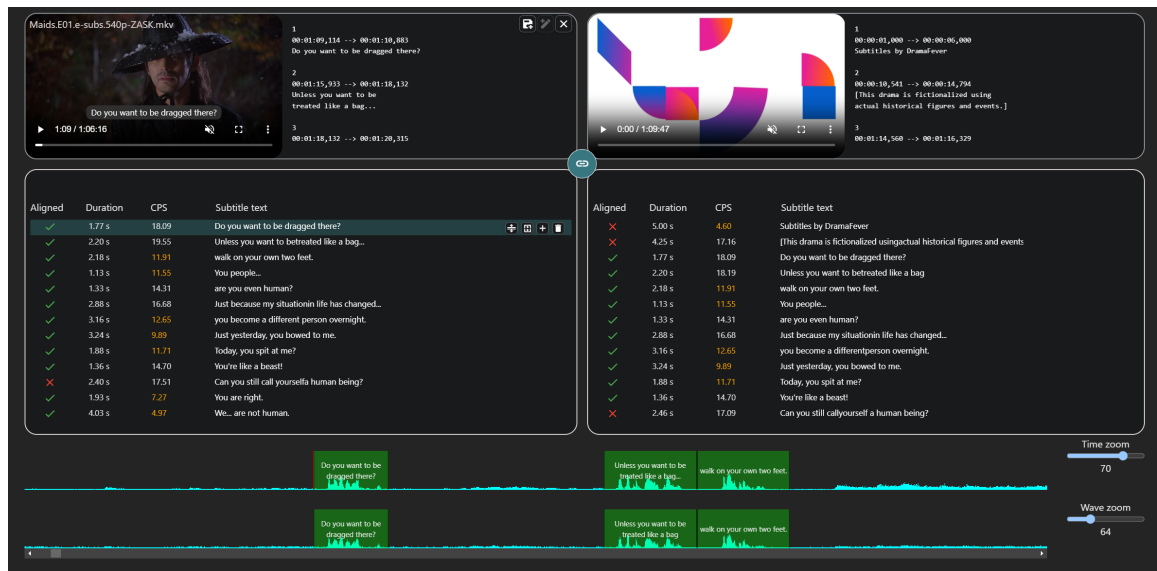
Maids.E01.e-subs.540p-ZASK.mkv

Do you want to be dragged there?

1:09 / 1:06:16

1
00:01:09,114 --> 00:01:10,883
Do you want to be dragged there?

2
00:01:15,933 --> 00:01:18,132
Unless you want to be
treated like a bag...

3
00:01:18,132 --> 00:01:20,315

0:00 / 1:09:47

1
00:00:01,000 --> 00:00:06,000
Subtitles by DramaFever

2
00:00:10,541 --> 00:00:14,794
[This drama is fictionalized using
actual historical figures and events.]

3
00:01:14,560 --> 00:01:16,329

| Aligned | Duration | CPS | Subtitle text |
|---|---|---|---|
| ✓ | 1.77 s | 18.09 | Do you want to be dragged there? |
| ✓ | 2.20 s | 19.55 | Unless you want to betreated like a bag... |
| ✓ | 2.18 s | 11.91 | walk on your own two feet. |
| ✓ | 1.13 s | 11.55 | You people... |
| ✓ | 1.33 s | 14.31 | are you even human? |
| ✓ | 2.88 s | 16.68 | Just because my situationin life has changed... |
| ✓ | 3.16 s | 12.65 | you become a different person overnight. |
| ✓ | 3.24 s | 9.89 | Just yesterday, you bowed to me. |
| ✓ | 1.88 s | 11.71 | Today, you spit at me? |
| ✓ | 1.36 s | 14.70 | You're like a beast! |
| ✕ | 2.40 s | 17.51 | Can you still call yourselfa human being? |
| ✓ | 1.93 s | 7.27 | You are right. |
| ✓ | 4.03 s | 4.97 | We... are not human. |

| Aligned | Duration | CPS | Subtitle text |
|---|---|---|---|
| ✕ | 5.00 s | 4.60 | Subtitles by DramaFever |
| ✕ | 4.25 s | 17.16 | [This drama is fictionalized usingactual historical figures and events |
| ✓ | 1.77 s | 18.09 | Do you want to be dragged there? |
| ✓ | 2.20 s | 18.19 | Unless you want to betreated like a bag |
| ✓ | 2.18 s | 11.91 | walk on your own two feet. |
| ✓ | 1.13 s | 11.55 | You people... |
| ✓ | 1.33 s | 14.31 | are you even human? |
| ✓ | 2.88 s | 16.68 | Just because my situationin life has changed... |
| ✓ | 3.16 s | 12.65 | you become a differentperson overnight. |
| ✓ | 3.24 s | 9.89 | Just yesterday, you bowed to me. |
| ✓ | 1.88 s | 11.71 | Today, you spit at me? |
| ✓ | 1.36 s | 14.70 | You're like a beast! |
| ✕ | 2.46 s | 17.09 | Can you still callyourself a human being? |

Do you want to be dragged there?

Unless you want to be treated like a bag...

walk on your own two feet.

Time zoom
70

Do you want to be dragged there?

Unless you want to be treated like a bag

walk on your own two feet.

Wave zoom
64